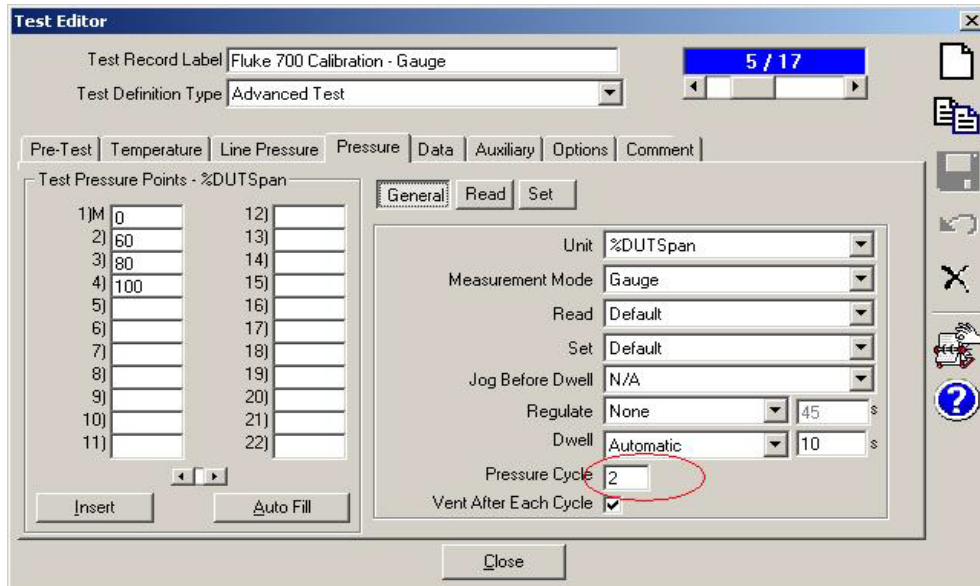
Test Editor

Test Record Label Fluke 700 Calibration - Gauge

Test Definition Type Advanced Test

5 / 17

Pre-Test | Temperature | Line Pressure | Pressure | Data | Auxiliary | Options | Comment

Test Pressure Points - %DUTSpan

1)M 0
2) 60
3) 80
4) 100
5)
6)
7)
8)
9)
10)
11)
12)
13)
14)
15)
16)
17)
18)
19)
20)
21)
22)

Insert

Auto Fill

General | Read | Set

Unit %DUTSpan

Measurement Mode Gauge

Read Default

Set Default

Jog Before Dwell N/A

Regulate None 45 s

Dwell Automatic 10 s

Pressure Cycle 2

Vent After Each Cycle ✓

Close